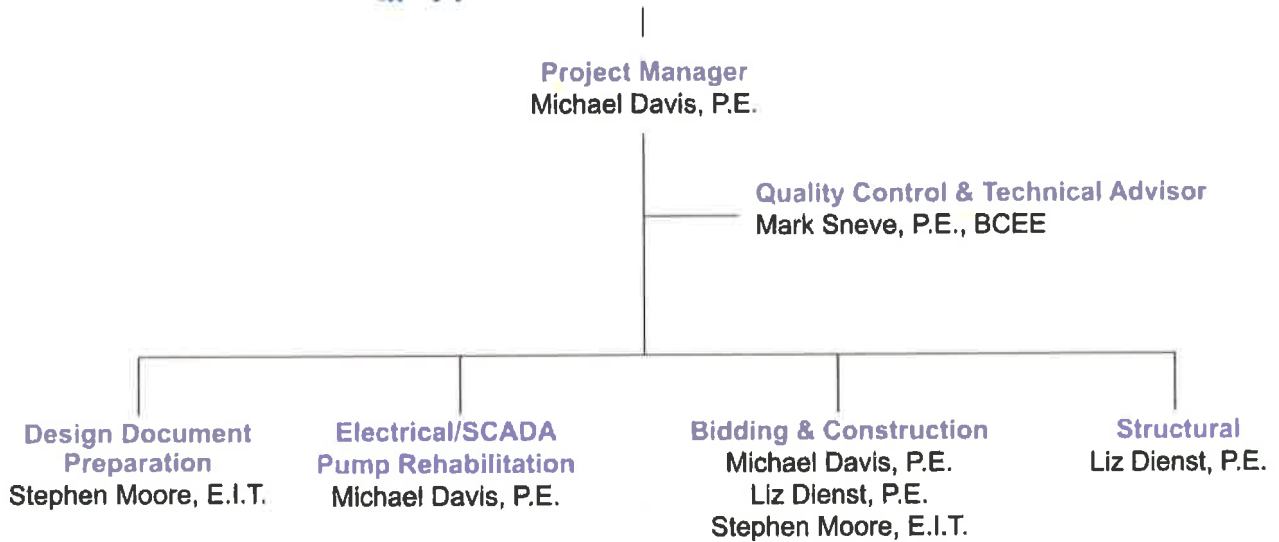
Project Manager
Michael Davis, P.E.

Quality Control & Technical Advisor
Mark Sneve, P.E., BCEE

Design Document Preparation
Stephen Moore, E.I.T.

Electrical/SCADA Pump Rehabilitation
Michael Davis, P.E.

Bidding & Construction
Michael Davis, P.E.
Liz Dienst, P.E.
Stephen Moore, E.I.T.

Structural
Liz Dienst, P.E.